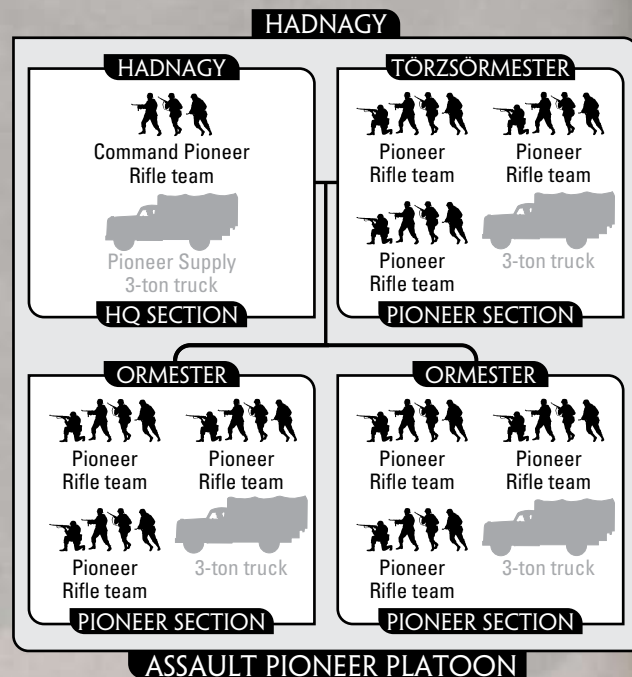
HADNAGY

HADNAGY
Command Pioneer Rifle team
Pioneer Supply 3-ton truck
HQ SECTION

TÖRZSÖRMESTER
Pioneer Rifle team
Pioneer Rifle team
Pioneer Rifle team
3-ton truck
PIONEER SECTION

ORMESTER
Pioneer Rifle team
Pioneer Rifle team
Pioneer Rifle team
3-ton truck
PIONEER SECTION

ORMESTER
Pioneer Rifle team
Pioneer Rifle team
Pioneer Rifle team
3-ton truck
PIONEER SECTION

ASSAULT PIONEER PLATOON